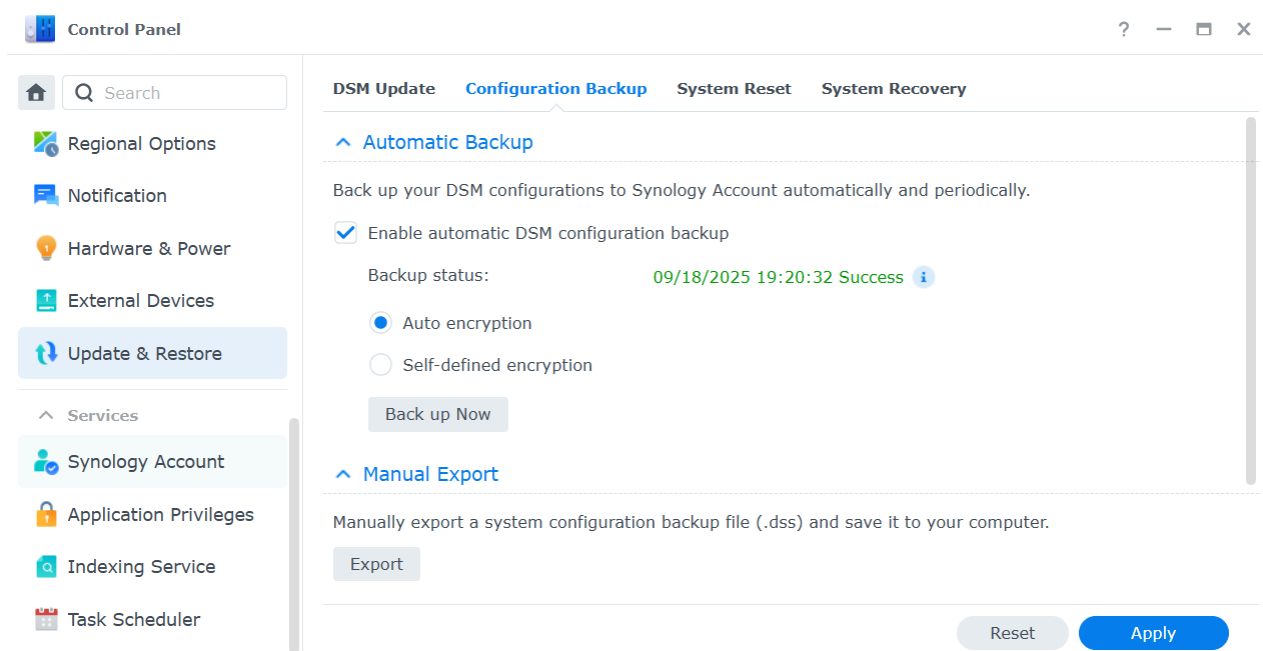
Control Panel

? — ☐ ✕

Search

Regional Options

Notification

Hardware & Power

External Devices

Update & Restore

Services

Synology Account

Application Privileges

Indexing Service

Task Scheduler

DSM Update Configuration Backup System Reset System Recovery

Automatic Backup

Back up your DSM configurations to Synology Account automatically and periodically.

Enable automatic DSM configuration backup

Backup status: 09/18/2025 19:20:32 Success

Auto encryption

Self-defined encryption

Back up Now

Manual Export

Manually export a system configuration backup file (.dss) and save it to your computer.

Export

Reset Apply